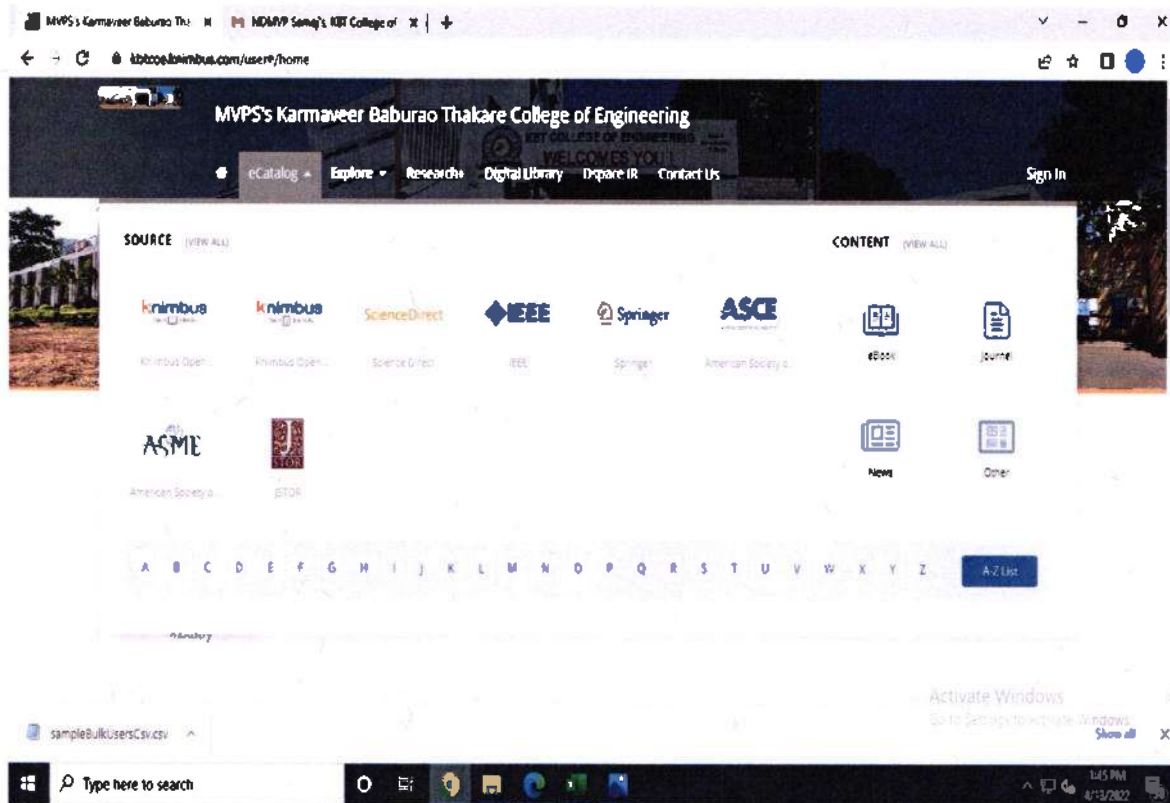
MVPS's Karmaveer Baburao Th: × | M NDMVP Samaj's KBT College of × | +

kbtcoe.knimbus.com/user#/home

MVPS's Karmaveer Baburao Thakare College of Engineering

KBT COLLEGE OF ENGINEERING
WELCOMES YOU

eCatalog Explore Research Digital Library Dspace IR Contact Us

Sign In

SOURCE VIEW ALL

knimbus
Knimbus Open...

knimbus
Knimbus Open...

ScienceDirect
Science Direct

IEEE
IEEE

Springer
Springer

ASCE
American Society o...

ASME
American Society o...

JSTOR
JSTOR

CONTENT VIEW ALL

eBook

Journal

News

Other

A B C D E F G H I J K L M N O P Q R S T U V W X Y Z

A-Z List

Activate Windows
Go to Settings to activate Windows.

sampleBulkUsersCsv.csv

Show all

Type here to search

1:15 PM
4/13/2022